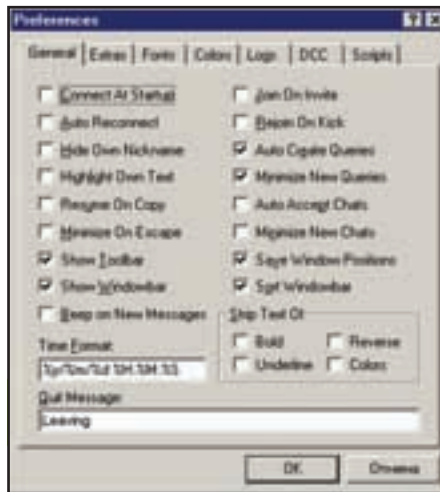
Preferences

General | Extras | Fonts | Colors | Logs | DCC | Scripts

Connect At Startup
Auto Reconnect
Hide Own Nickname
Highlight Own Text
Resyne On Copy
Minimize On Escape
Show Toolbar
Show Windowbar
Beep on New Messages

Join On Invite
Rejoin On Kick
Auto Cogate Queries
Minimize New Queries
Auto Accept Chats
Minimize New Chats
Save Window Positions
Sort Windowbar

Time Format:
%y/%m/%d %H:%M:%S

Strip Text Of
Bold
Reverse
Underline
Colors

Quit Message:
Leaving

OK
Отмена